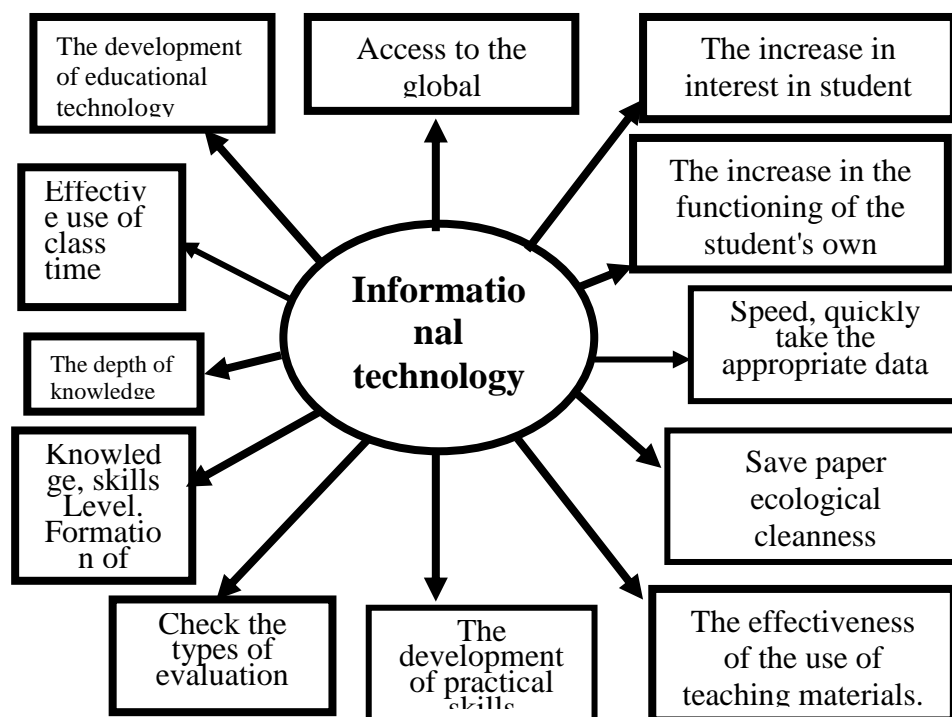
Informational technology

The development of educational technology

Access to the global

The increase in interest in student

The increase in the functioning of the student's own

Speed, quickly take the appropriate data

Save paper ecological cleanness

The effectiveness of the use of teaching materials.

The development of practical skills

Check the types of evaluation

Knowledge, skills Level. Formation of

The depth of knowledge

Effective use of class time